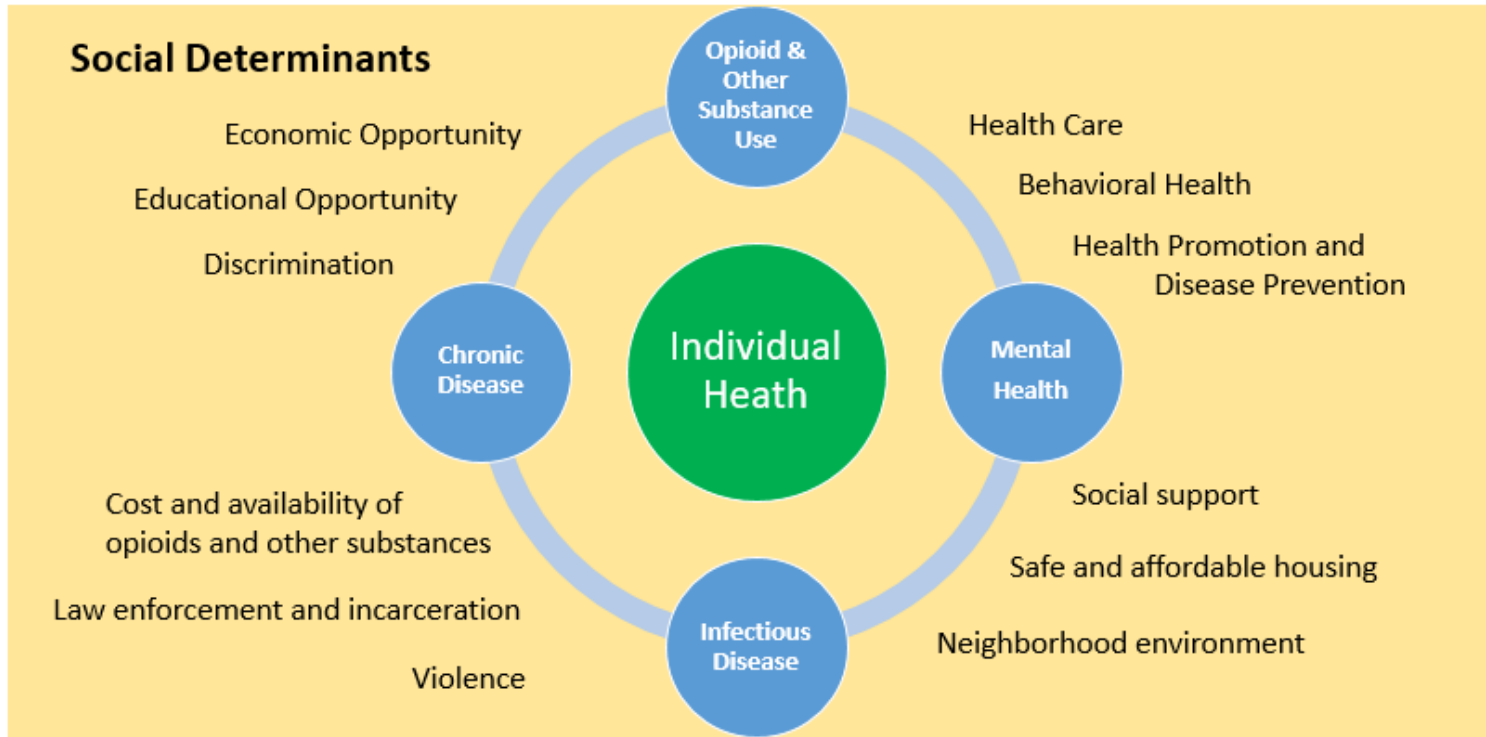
Social Determinants

Opioid & Other Substance Use

Economic Opportunity

Educational Opportunity

Discrimination

Health Care

Behavioral Health

Health Promotion and Disease Prevention

Chronic Disease

Individual Heath

Mental Health

Cost and availability of opioids and other substances

Law enforcement and incarceration

Violence

Social support

Safe and affordable housing

Neighborhood environment

Infectious Disease